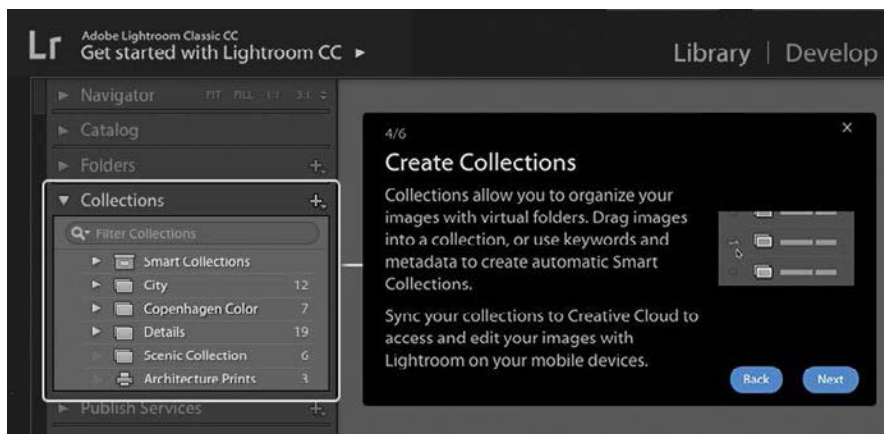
Lr Adobe Lightroom Classic CC
Get started with Lightroom CC ►

Library | Develop

► Navigator FIT FILL 1:1 3:1

► Catalog

► Folders +

▼ Collections +

Filter Collections

► Smart Collections

► City 12

► Copenhagen Color 7

► Details 19

Scenic Collection 6

Architecture Prints 3

► Publish Services +

4/6

×

Create Collections

Collections allow you to organize your images with virtual folders. Drag images into a collection, or use keywords and metadata to create automatic Smart Collections.

Sync your collections to Creative Cloud to access and edit your images with Lightroom on your mobile devices.

Back

Next